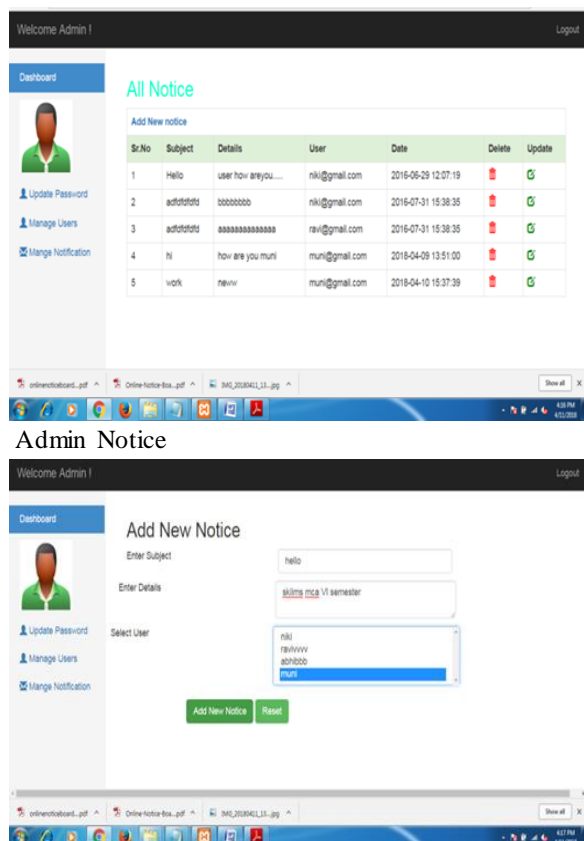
Welcome Admin !

Logout

Dashboard

Update Password

Manage Users

Mange Notification

All Notice

Add New notice

| Sr.No | Subject | Details | User | Date | Delete | Update |
|---|---|---|---|---|---|---|
| 1 | Hello | user how areyou..... | niki@gmail.com | 2016-06-29 12:07:19 | | |
| 2 | adfdfdfdfd | bbbbbbbb | niki@gmail.com | 2016-07-31 15:38:35 | | |
| 3 | adfdfdfdfd | aaaaaaaaaaaaaa | ravi@gmail.com | 2016-07-31 15:38:35 | | |
| 4 | hi | how are you muni | muni@gmail.com | 2018-04-09 13:51:00 | | |
| 5 | work | neww | muni@gmail.com | 2018-04-10 15:37:39 | | |

onlinenoticeboard....pdf ^ Online-Notice-Boa....pdf ^ IMG_20180411_13....jpg ^

Show all

4:18 PM 4/11/2018

Admin Notice

Welcome Admin !

Logout

Dashboard

Update Password

Manage Users

Mange Notification

Add New Notice

Enter Subject

hello

Enter Details

skiims mca VI semester

Select User

niki
raviwvv
abhibbb
muni

Add New Notice

Reset

onlinenoticeboard....pdf ^ Online-Notice-Boa....pdf ^ IMG_20180411_13....jpg ^

Show all

4:17 PM